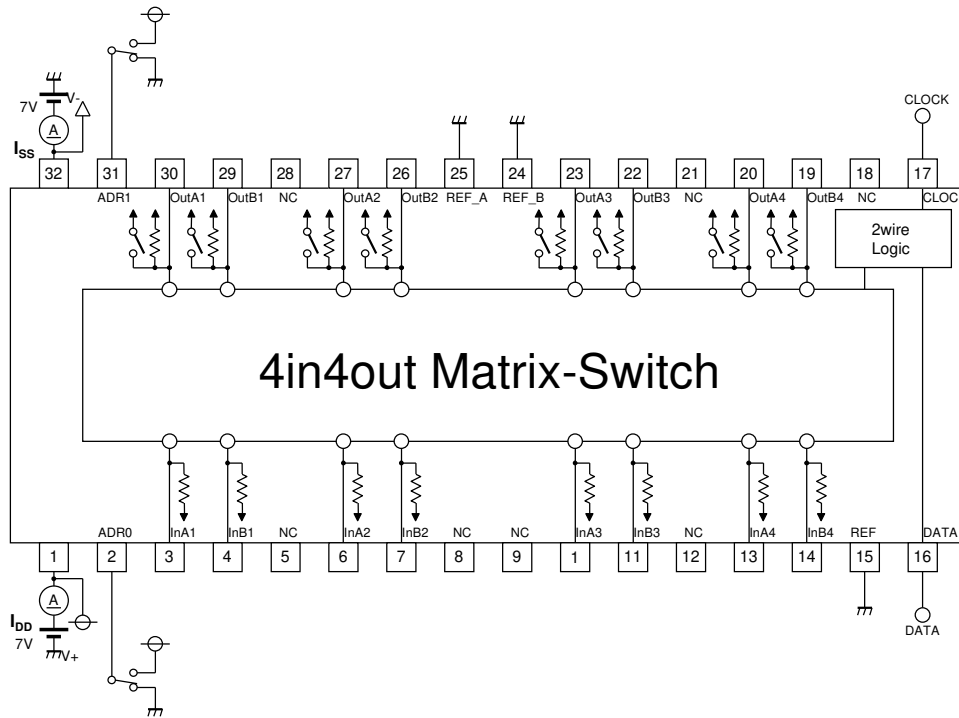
7V
V-
A
$I_{SS}$
CLOCK

32 31 30 29 28 27 26 25 24 23 22 21 20 19 18 17

ADR1 OutA1 OutB1 NC OutA2 OutB2 REF_A REF_B OutA3 OutB3 NC OutA4 OutB4 NC CLOCK

2wire Logic

4in4out Matrix-Switch

ADR0 InA1 InB1 NC InA2 InB2 NC NC InA3 InB3 NC InA4 InB4 REF DATA

1 2 3 4 5 6 7 8 9 1 11 12 13 14 15 16

A
$I_{DD}$
7V
V+
DATA